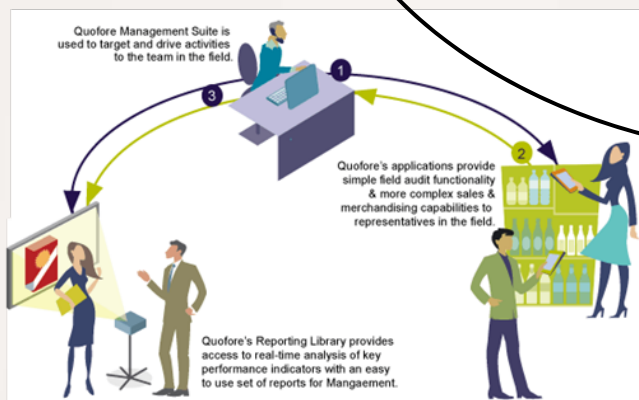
Quofore Management Suite is used to target and drive activities to the team in the field.

1

2

3

Quofore's applications provide simple field audit functionality & more complex sales & merchandising capabilities to representatives in the field.

Quofore's Reporting Library provides access to real-time analysis of key performance indicators with an easy to use set of reports for Mangaement.